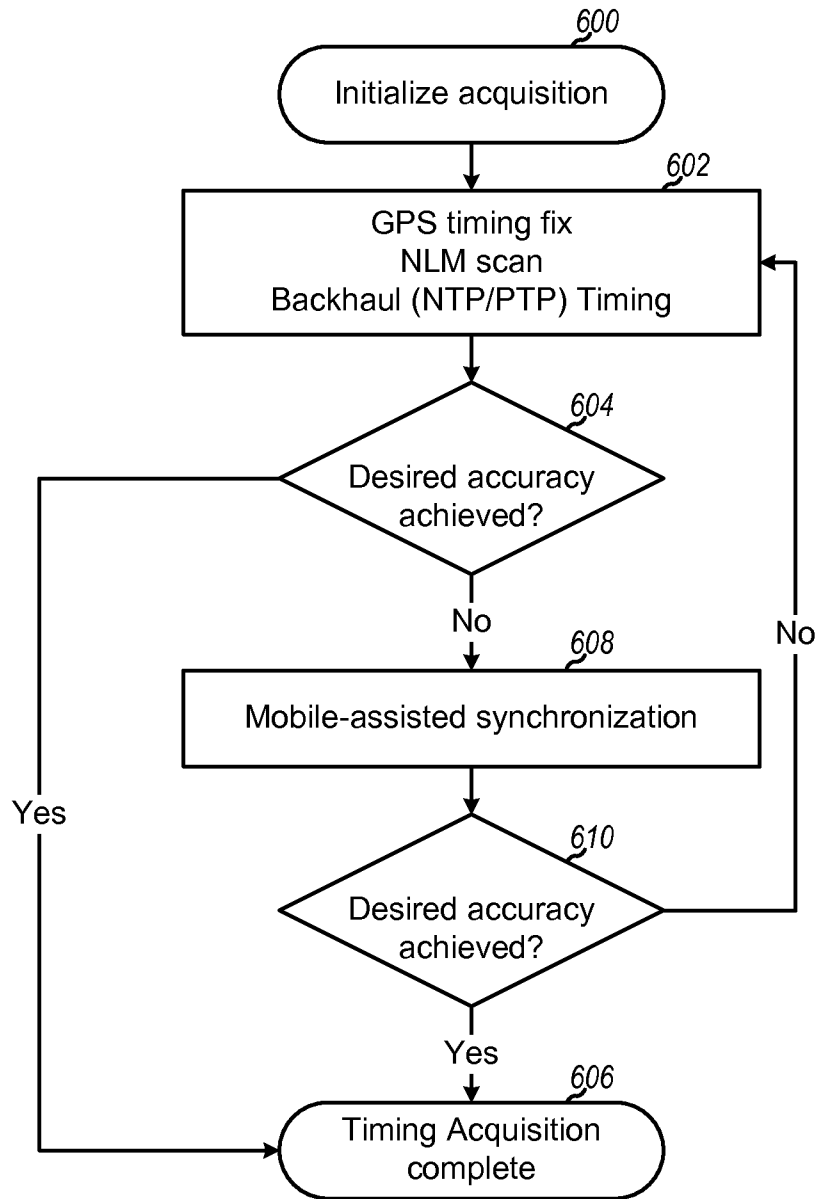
600
Initialize acquisition

602
GPS timing fix
NLM scan
Backhaul (NTP/PTP) Timing

604
Desired accuracy achieved?

Yes

No

No

608
Mobile-assisted synchronization

610
Desired accuracy achieved?

Yes

606
Timing Acquisition complete